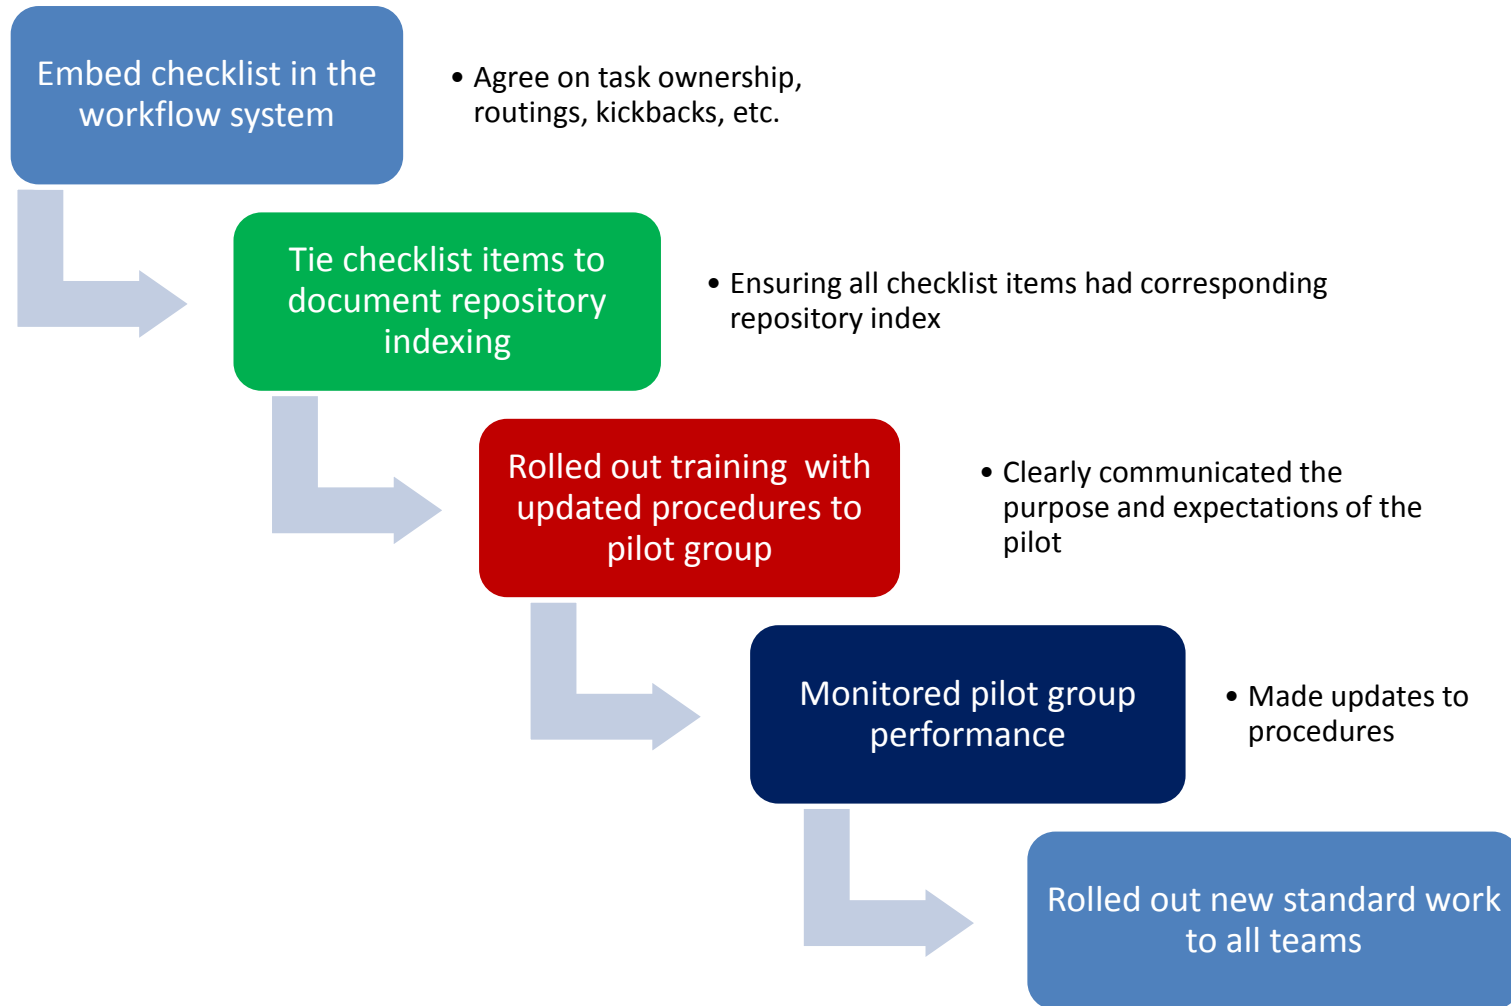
Embed checklist in the workflow system

• Agree on task ownership, routings, kickbacks, etc.

Tie checklist items to document repository indexing

• Ensuring all checklist items had corresponding repository index

Rolled out training with updated procedures to pilot group

• Clearly communicated the purpose and expectations of the pilot

Monitored pilot group performance

• Made updates to procedures

Rolled out new standard work to all teams